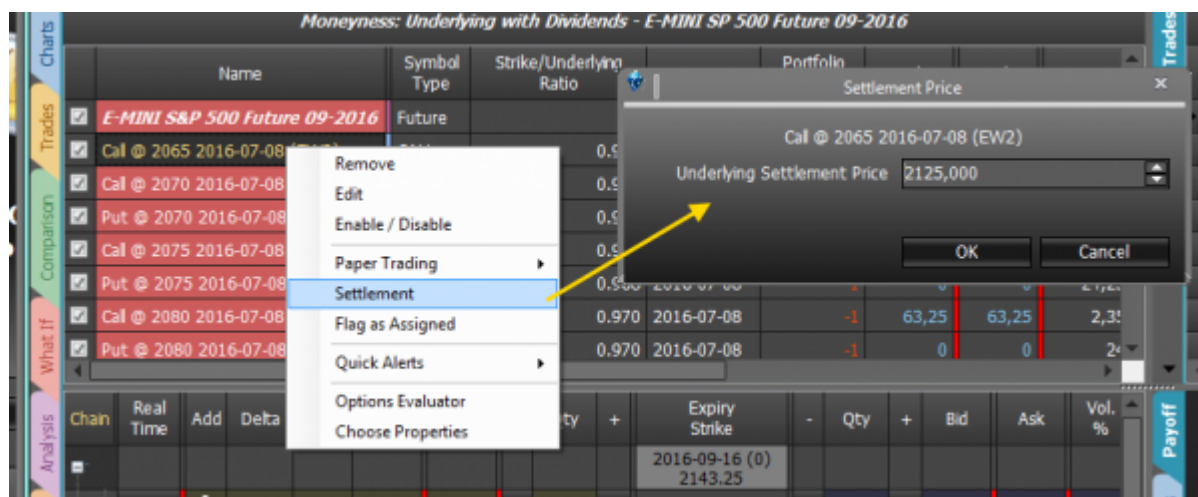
Charts
Trades
Comparison
What If
Analysis
Trades
Payoff

Moneyness: Underlying with Dividends - E-MINI SP 500 Future 09-2016

| Name | Symbol Type | Strike/Underlying Ratio | | Portfolio | | | |
|---|---|---|---|---|---|---|---|
| E-MINI S&P 500 Future 09-2016 | Future | | | | | | |
| Call @ 2065 2016-07-08 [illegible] | | 0.9 | | | | | |
| Call @ 2070 2016-07-08 | | 0.9 | | | | | |
| Put @ 2070 2016-07-08 | | 0.9 | | | | | |
| Call @ 2075 2016-07-08 | | 0.9 | | | | | |
| Put @ 2075 2016-07-08 | | 0.9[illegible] | 2016-07-08 | -1 | 0 | 0 | 2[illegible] |
| Call @ 2080 2016-07-08 | | 0.970 | 2016-07-08 | -1 | 63,25 | 63,25 | 2,3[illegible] |
| Put @ 2080 2016-07-08 | | 0.970 | 2016-07-08 | -1 | 0 | 0 | 2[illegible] |

Remove
Edit
Enable / Disable
Paper Trading
Settlement
Flag as Assigned
Quick Alerts
Options Evaluator
Choose Properties

Settlement Price
Call @ 2065 2016-07-08 (EW2)
Underlying Settlement Price 2125,000
OK
Cancel

Chain | Real Time | Add | Delta | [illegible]ty | + | Expiry Strike | - | Qty | + | Bid | Ask | Vol. %

2016-09-16 (0)
2143.25